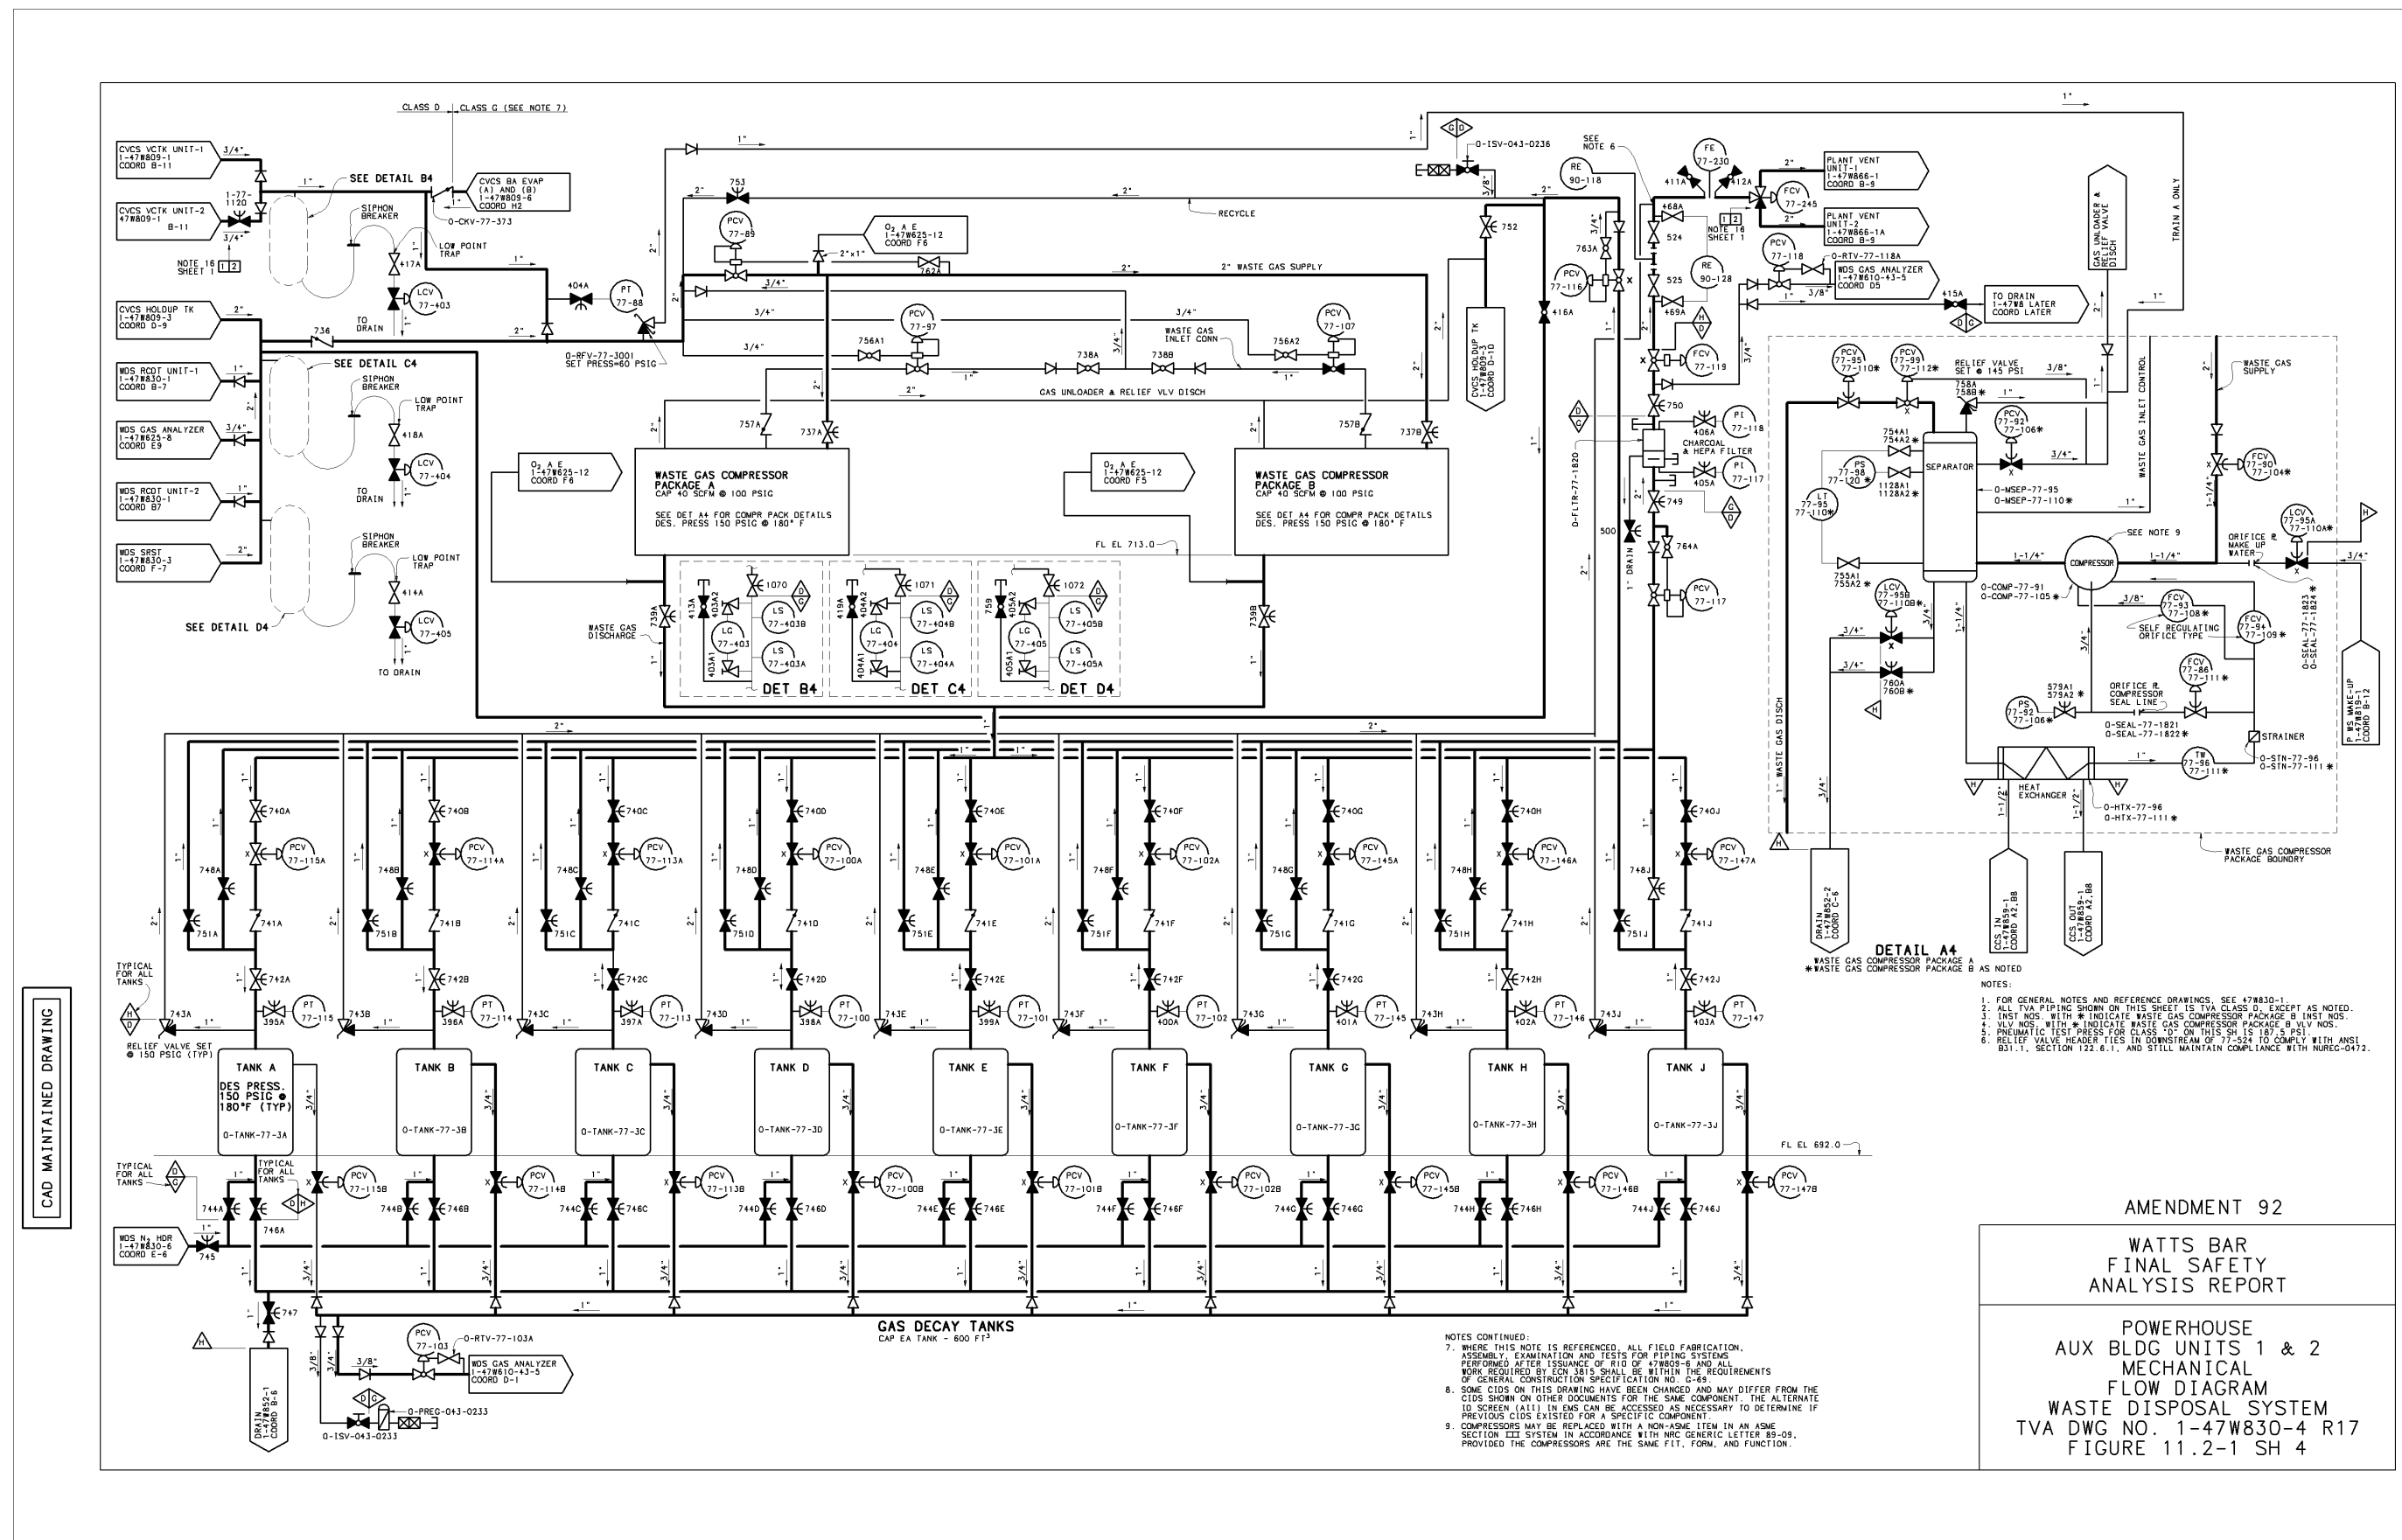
CAD MAINTAINED DRAWING

CLASS D | CLASS G (SEE NOTE 7)

CVCS VCTK UNIT-1 1-47W809-1 COORD B-11
CVCS VCTK UNIT-2 47W809-1 B-11
NOTE 16 SHEET 1
CVCS HOLDUP TK 1-47W809-3 COORD D-9
WDS RCDT UNIT-1 1-47W830-1 COORD B-7
WDS GAS ANALYZER 1-47W625-8 COORD E9
WDS RCDT UNIT-2 1-47W830-1 COORD B7
WDS SRST 1-47W830-3 COORD F-7
SEE DETAIL B4
SEE DETAIL C4
SEE DETAIL D4
SIPHON BREAKER
LOW POINT TRAP
TO DRAIN
CVCS BA EVAP (A) AND (B) 1-47W809-6 COORD H2
0-CKV-77-373
0-RFV-77-3001 SET PRESS=60 PSIG
O2 A E 1-47W625-12 COORD F6
O2 A E 1-47W625-12 COORD F5
RECYCLE
2" WASTE GAS SUPPLY
WASTE GAS INLET CONN
GAS UNLOADER & RELIEF VLV DISCH
WASTE GAS COMPRESSOR PACKAGE A CAP 40 SCFM @ 100 PSIG
SEE DET A4 FOR COMPR PACK DETAILS DES. PRESS 150 PSIG @ 180° F
WASTE GAS COMPRESSOR PACKAGE B CAP 40 SCFM @ 100 PSIG
SEE DET A4 FOR COMPR PACK DETAILS DES. PRESS 150 PSIG @ 180° F
FL EL 713.0
WASTE GAS DISCHARGE
DET B4
DET C4
DET D4
0-ISV-043-0236
SEE NOTE 6
CVCS HOLDUP TK 1-47W809-3 COORD D-10
0-FLTR-77-1820
PLANT VENT UNIT-1 1-47W866-1 COORD B-9
PLANT VENT UNIT-2 1-47W866-1A COORD B-9
NOTE 16 SHEET 1
0-RTV-77-118A
WDS GAS ANALYZER 1-47W610-43-5 COORD D5
TO DRAIN 1-47W8 LATER COORD LATER
GAS UNLOADER & RELIEF VALVE DISCH
TRAIN A ONLY
WASTE GAS INLET CONTROL
CHARCOAL & HEPA FILTER
1" DRAIN
RELIEF VALVE SET @ 145 PSI
SEPARATOR
0-MSEP-77-95
0-MSEP-77-110 *
COMPRESSOR
SEE NOTE 9
0-COMP-77-91
0-COMP-77-105 *
SELF REGULATING ORIFICE TYPE
ORIFICE & COMPRESSOR SEAL LINE
0-SEAL-77-1821
0-SEAL-77-1822 *
ORIFICE & MAKE UP WATER
0-SEAL-77-1823
0-SEAL-77-1824 *
STRAINER
0-STN-77-96
0-STN-77-111 *
HEAT EXCHANGER
0-HTX-77-96
0-HTX-77-111 *
WASTE GAS SUPPLY
P WS MAKE-UP 1-47W819-1 COORD B-12
1" WASTE GAS DISCH
DRAIN 1-47W852-2 COORD C-6
CCS IN 1-47W859-1 COORD A2,B8
CCS OUT 1-47W859-1 COORD A2,B8
WASTE GAS COMPRESSOR PACKAGE BOUNDRY
DETAIL A4
WASTE GAS COMPRESSOR PACKAGE A
*WASTE GAS COMPRESSOR PACKAGE B AS NOTED

NOTES:
1. FOR GENERAL NOTES AND REFERENCE DRAWINGS, SEE 47W830-1.
2. ALL TVA PIPING SHOWN ON THIS SHEET IS TVA CLASS D, EXCEPT AS NOTED.
3. INST NOS. WITH * INDICATE WASTE GAS COMPRESSOR PACKAGE B INST NOS.
4. VLV NOS. WITH * INDICATE WASTE GAS COMPRESSOR PACKAGE B VLV NOS.
5. PNEUMATIC TEST PRESS FOR CLASS "D" ON THIS SH IS 187.5 PSI.
6. RELIEF VALVE HEADER TIES IN DOWNSTREAM OF 77-524 TO COMPLY WITH ANSI B31.1, SECTION 122.6.1, AND STILL MAINTAIN COMPLIANCE WITH NUREG-0472.

TYPICAL FOR ALL TANKS
RELIEF VALVE SET @ 150 PSIG (TYP)
TANK A DES PRESS. 150 PSIG @ 180°F (TYP) 0-TANK-77-3A
TANK B 0-TANK-77-3B
TANK C 0-TANK-77-3C
TANK D 0-TANK-77-3D
TANK E 0-TANK-77-3E
TANK F 0-TANK-77-3F
TANK G 0-TANK-77-3G
TANK H 0-TANK-77-3H
TANK J 0-TANK-77-3J
FL EL 692.0
WDS N2 HDR 1-47W830-6 COORD E-6
DRAIN 1-47W852-1 COORD B-6
0-RTV-77-103A
WDS GAS ANALYZER 1-47W610-43-5 COORD D-1
0-PREG-043-0233
0-ISV-043-0233
GAS DECAY TANKS
CAP EA TANK - 600 FT$^3$

NOTES CONTINUED:
7. WHERE THIS NOTE IS REFERENCED, ALL FIELD FABRICATION, ASSEMBLY, EXAMINATION AND TESTS FOR PIPING SYSTEMS PERFORMED AFTER ISSUANCE OF R10 OF 47W809-6 AND ALL WORK REQUIRED BY ECN 3815 SHALL BE WITHIN THE REQUIREMENTS OF GENERAL CONSTRUCTION SPECIFICATION NO. G-69.
8. SOME CIDS ON THIS DRAWING HAVE BEEN CHANGED AND MAY DIFFER FROM THE CIDS SHOWN ON OTHER DOCUMENTS FOR THE SAME COMPONENT. THE ALTERNATE ID SCREEN (AII) IN EMS CAN BE ACCESSED AS NECESSARY TO DETERMINE IF PREVIOUS CIDS EXISTED FOR A SPECIFIC COMPONENT.
9. COMPRESSORS MAY BE REPLACED WITH A NON-ASME ITEM IN AN ASME SECTION III SYSTEM IN ACCORDANCE WITH NRC GENERIC LETTER 89-09, PROVIDED THE COMPRESSORS ARE THE SAME FIT, FORM, AND FUNCTION.

AMENDMENT 92
WATTS BAR
FINAL SAFETY
ANALYSIS REPORT
POWERHOUSE
AUX BLDG UNITS 1 & 2
MECHANICAL
FLOW DIAGRAM
WASTE DISPOSAL SYSTEM
TVA DWG NO. 1-47W830-4 R17
FIGURE 11.2-1 SH 4